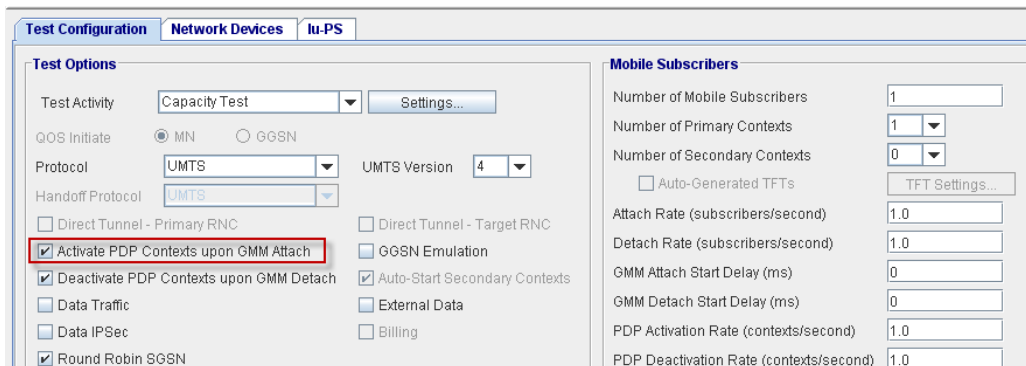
Test Configuration | Network Devices | Iu-PS

Test Options

Test Activity Capacity Test Settings...

QOS Initiate MN GGSN

Protocol UMTS UMTS Version 4

Handoff Protocol UMTS

Direct Tunnel - Primary RNC

Direct Tunnel - Target RNC

Activate PDP Contexts upon GMM Attach

GGSN Emulation

Deactivate PDP Contexts upon GMM Detach

Auto-Start Secondary Contexts

Data Traffic

External Data

Data IPSec

Billing

Round Robin SGSN

Mobile Subscribers

Number of Mobile Subscribers 1

Number of Primary Contexts 1

Number of Secondary Contexts 0

Auto-Generated TFTs TFT Settings...

Attach Rate (subscribers/second) 1.0

Detach Rate (subscribers/second) 1.0

GMM Attach Start Delay (ms) 0

GMM Detach Start Delay (ms) 0

PDP Activation Rate (contexts/second) 1.0

PDP Deactivation Rate (contexts/second) 1.0